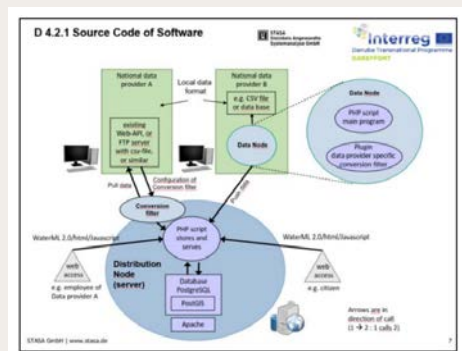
D 4.2.1 Source Code of Software

STASA Steinbeis Angewandte Systemanalyse GmbH

Interreg
Danube Transnational Programme
DANSTOPPORT

National data provider A

Local data format

National data provider B

existing Web-API, or FTP server with csv-file, or similar

e.g. CSV file or data base

Data Node

Data Node

PHP script main program

Plugin data-provider specific conversion filter

Pull data

Configuration of Conversion filter

Push data

Conversion filter

WaterML 2.0/html/Javascript

PHP script stores and serves

WaterML 2.0/html/Javascript

web access

e.g. employee of Data provider A

Distribution Node (server)

Database PostgreSQL

PostGIS

Apache

web access

e.g. citizen

Arrows are in direction of call (1 → 2 : 1 calls 2)

STASA GmbH | www.stasa.de

7